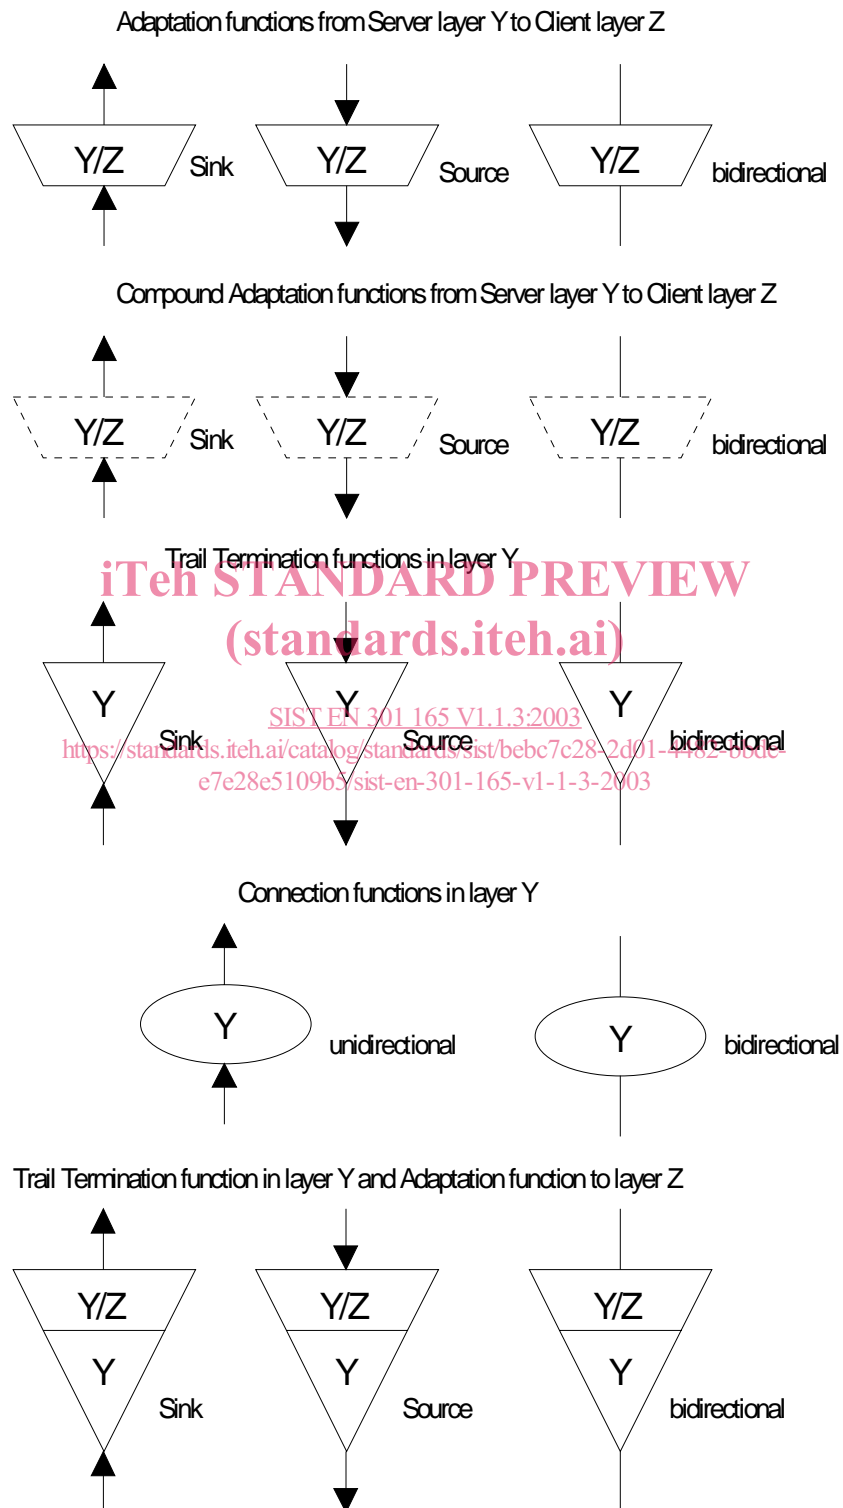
Adaptation functions from Server layer Y to Client layer Z

Y/Z Sink
Y/Z Source
Y/Z bidirectional

Compound Adaptation functions from Server layer Y to Client layer Z

Y/Z Sink
Y/Z Source
Y/Z bidirectional

Trail Termination functions in layer Y

iTeh STANDARD PREVIEW
(standards.iteh.ai)

Y Sink
Y Source
Y bidirectional

SIST EN 301 165 V1.1.3:2003
https://standards.iteh.ai/catalog/standards/sist/bebc7c28-2d01-4482-b8de-e7e28e5109b5/sist-en-301-165-v1-1-3-2003

Connection functions in layer Y

Y unidirectional
Y bidirectional

Trail Termination function in layer Y and Adaptation function to layer Z

Y/Z
Y Sink
Y/Z
Y Source
Y/Z
Y bidirectional